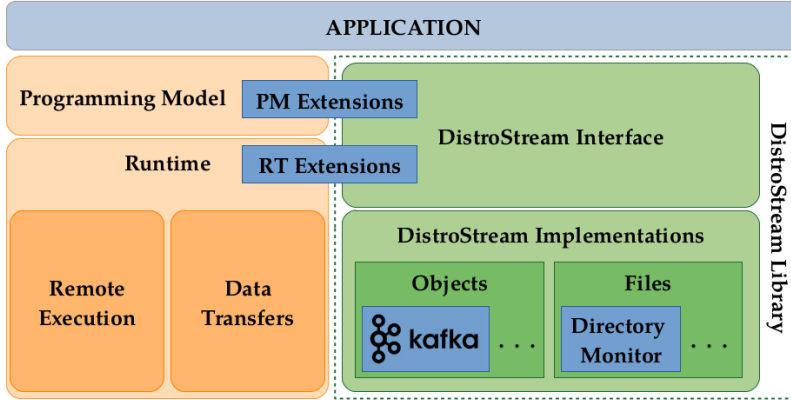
APPLICATION

Programming Model

PM Extensions

Runtime

RT Extensions

Remote Execution

Data Transfers

DistroStream Interface

DistroStream Implementations

Objects

kafka

. . .

Files

Directory Monitor

. . .

DistroStream Library